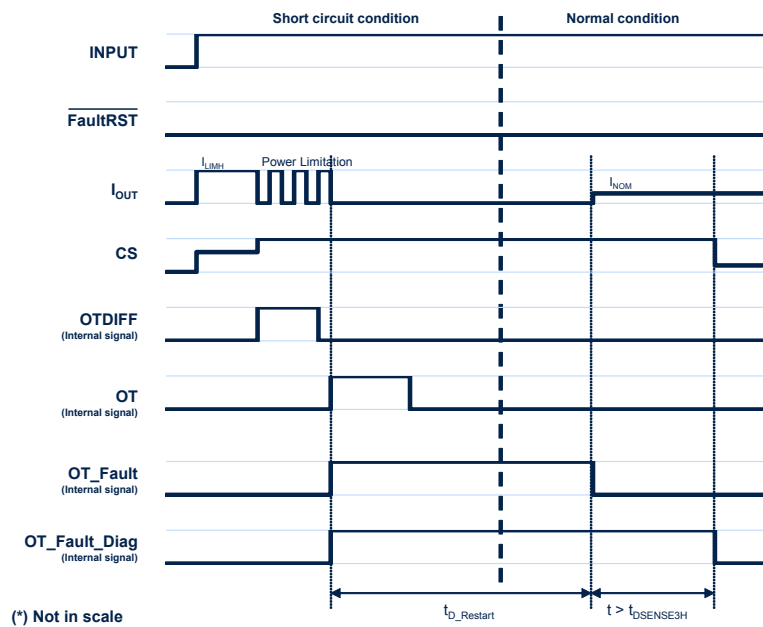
Short circuit condition

Normal condition

INPUT

$\overline{\text{FaultRST}}$

$I_{OUT}$

$I_{LIMH}$

Power Limitation

$I_{NOM}$

CS

OTDIFF
(Internal signal)

OT
(Internal signal)

OT_Fault
(Internal signal)

OT_Fault_Diag
(Internal signal)

$t_{D\_Restart}$

$t > t_{DSENSE3H}$

(*) Not in scale